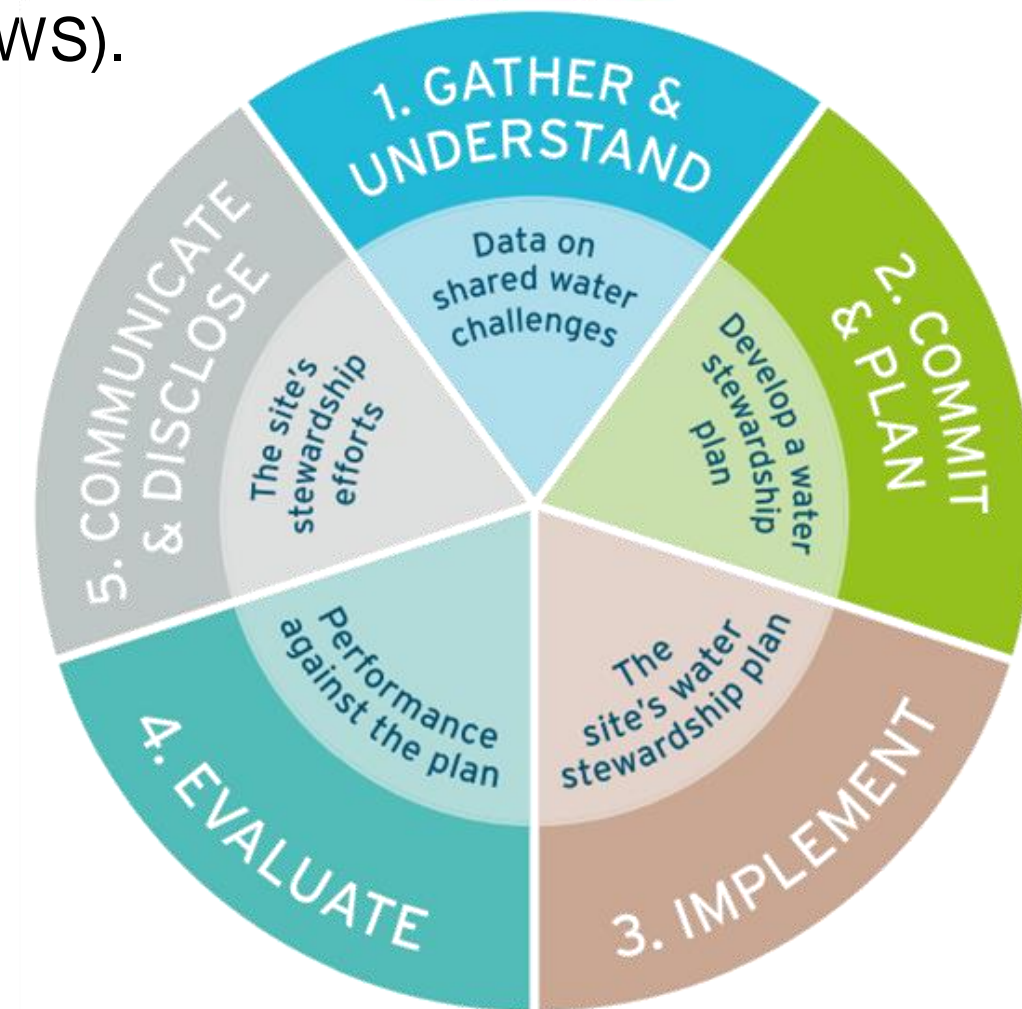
WS).

1. GATHER & UNDERSTAND

Data on shared water challenges

2. COMMIT & PLAN

Develop a water stewardship plan

3. IMPLEMENT

The site's water stewardship plan

4. EVALUATE

Performance against the plan

5. COMMUNICATE & DISCLOSE

The site's stewardship efforts